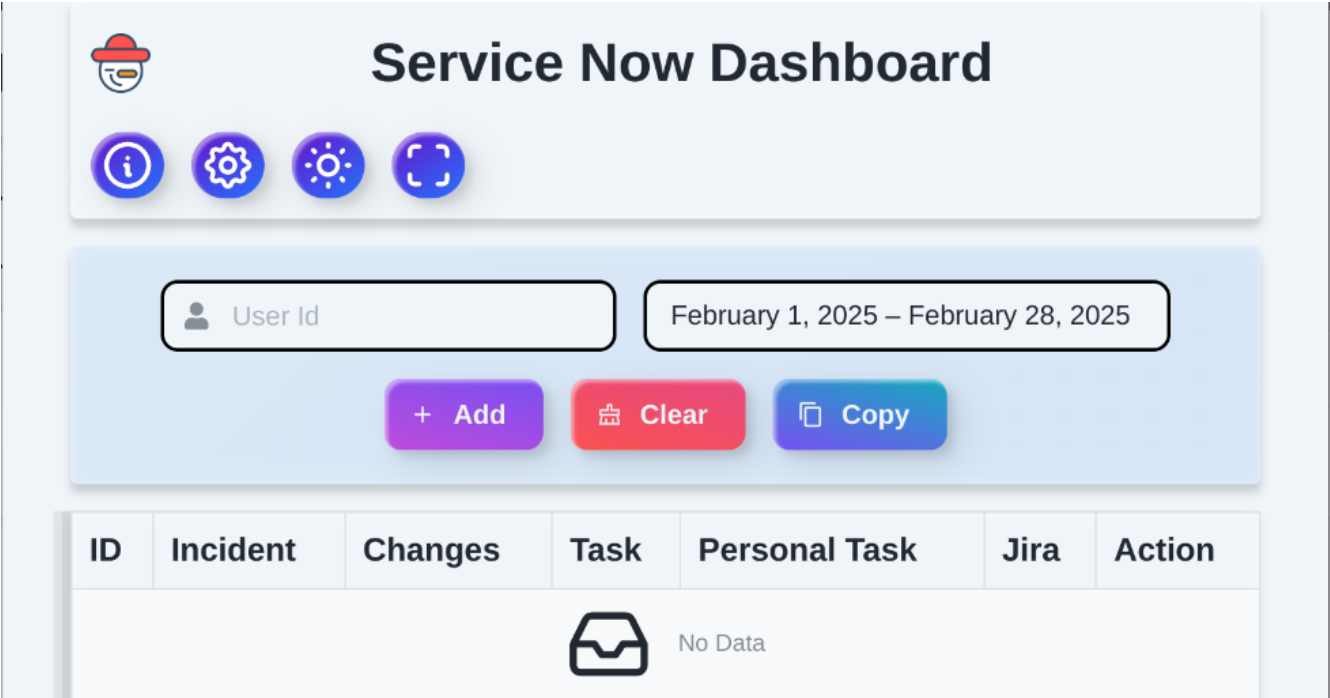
Service Now Dashboard

User Id

February 1, 2025 – February 28, 2025

+ Add

Clear

Copy

| ID | Incident | Changes | Task | Personal Task | Jira | Action |
|---|---|---|---|---|---|---|
| No Data | | | | | | |